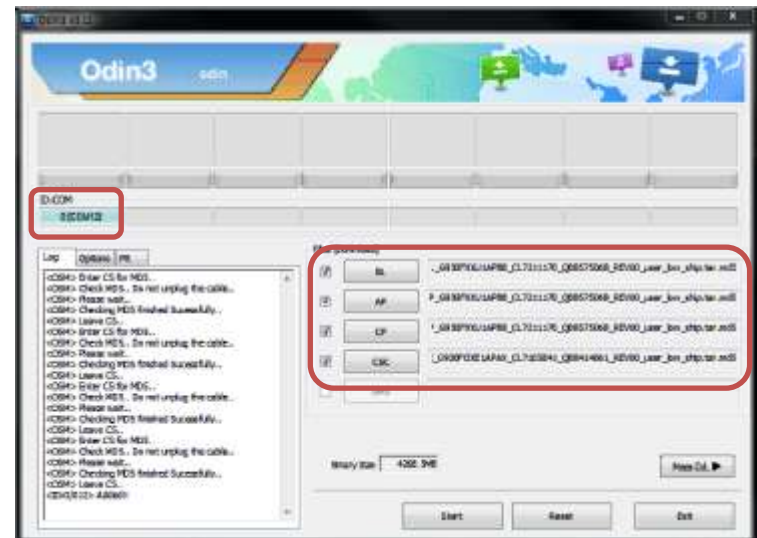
Odin3

odin

ID:COM

0:[COM12]

Log | Options | PIT

<OSM> Enter CS for MD5..
<OSM> Check MD5.. Do not unplug the cable..
<OSM> Please wait..
<OSM> Checking MD5 finished Sucessfully..
<OSM> Leave CS..
<OSM> Enter CS for MD5..
<OSM> Check MD5.. Do not unplug the cable..
<OSM> Please wait..
<OSM> Checking MD5 finished Sucessfully..
<OSM> Leave CS..
<OSM> Enter CS for MD5..
<OSM> Check MD5.. Do not unplug the cable..
<OSM> Please wait..
<OSM> Checking MD5 finished Sucessfully..
<OSM> Leave CS..
<OSM> Enter CS for MD5..
<OSM> Check MD5.. Do not unplug the cable..
<OSM> Please wait..
<OSM> Checking MD5 finished Sucessfully..
<OSM> Leave CS..
<ID:0/012> Added!!

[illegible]

BL _G930FXXU1APB8_CL7211170_QB8575068_REV00_user_low_ship.tar.md5

AP P_G930FXXU1APB8_CL7211170_QB8575068_REV00_user_low_ship.tar.md5

CP '_G930FXXU1APB8_CL7211170_QB8575068_REV00_user_low_ship.tar.md5

CSC _G930FOXE1APA0_CL7103841_QB8414661_REV00_user_low_ship.tar.md5

UMS

Binary Size 4260.3MB

Mass D/L ▶

Start

Reset

Exit